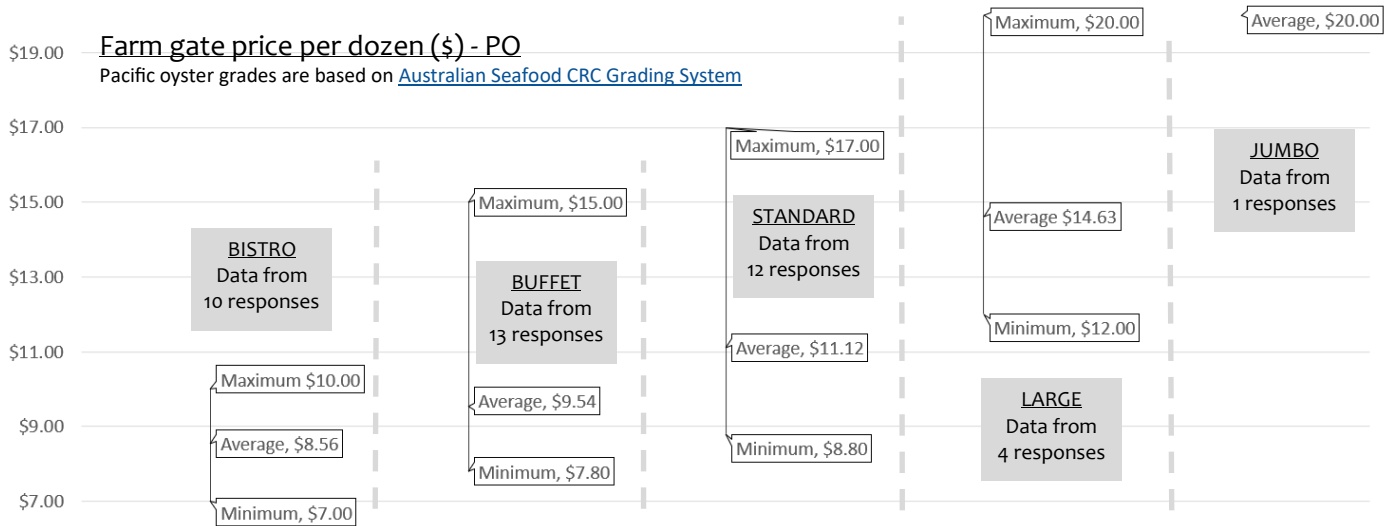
Farm gate price per dozen ($) - PO
Pacific oyster grades are based on Australian Seafood CRC Grading System

$19.00
$17.00
$15.00
$13.00
$11.00
$9.00
$7.00

BISTRO
Data from
10 responses

Maximum $10.00
Average, $8.56
Minimum, $7.00

BUFFET
Data from
13 responses

Maximum, $15.00
Average, $9.54
Minimum, $7.80

STANDARD
Data from
12 responses

Maximum, $17.00
Average, $11.12
Minimum, $8.80

Maximum, $20.00
Average $14.63
Minimum, $12.00

LARGE
Data from
4 responses

Average, $20.00

JUMBO
Data from
1 responses